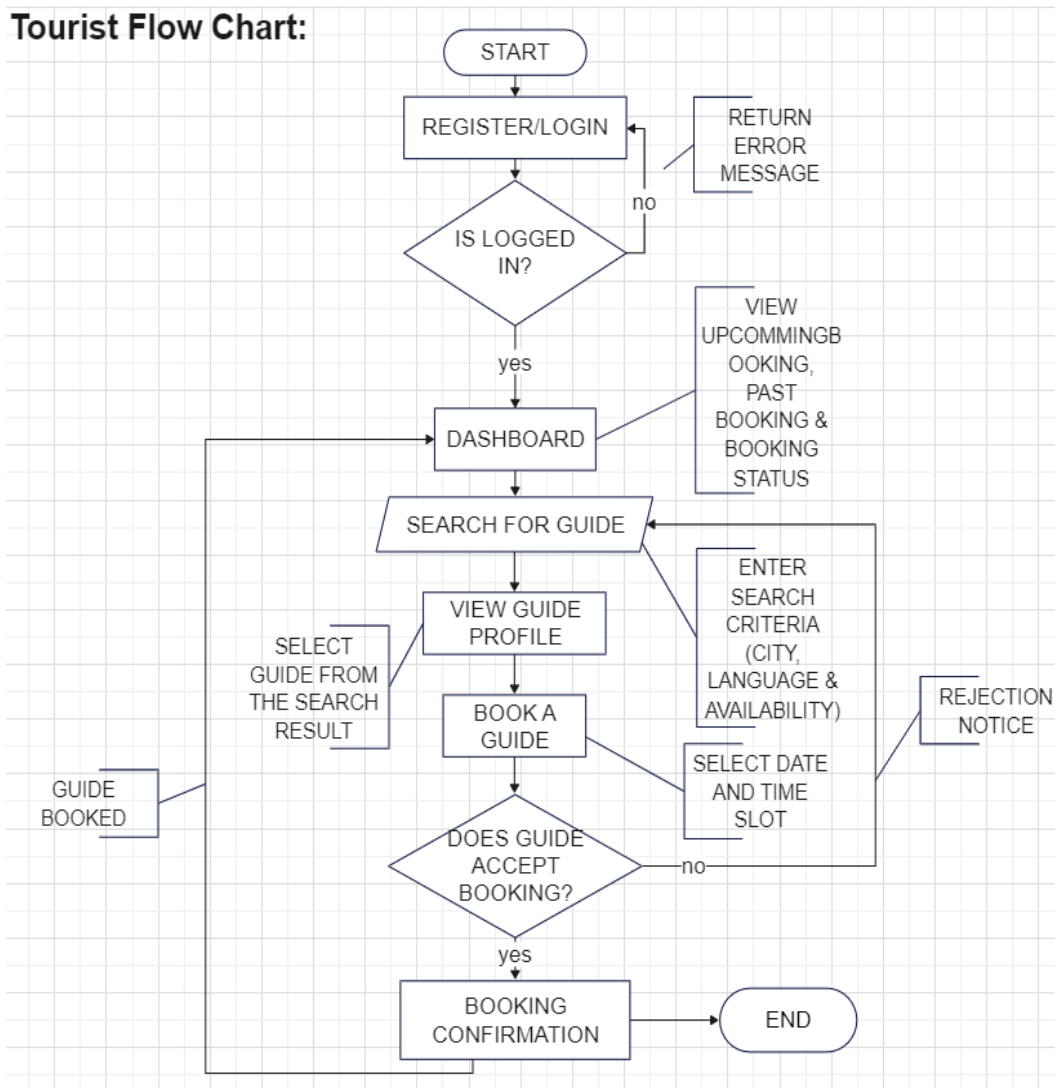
Tourist Flow Chart:

START

REGISTER/LOGIN

RETURN ERROR MESSAGE

no

IS LOGGED IN?

yes

VIEW UPCOMMINGB OOKING, PAST BOOKING & BOOKING STATUS

DASHBOARD

SEARCH FOR GUIDE

ENTER SEARCH CRITERIA (CITY, LANGUAGE & AVAILABILITY)

VIEW GUIDE PROFILE

SELECT GUIDE FROM THE SEARCH RESULT

BOOK A GUIDE

REJECTION NOTICE

SELECT DATE AND TIME SLOT

GUIDE BOOKED

DOES GUIDE ACCEPT BOOKING?

no

yes

BOOKING CONFIRMATION

END